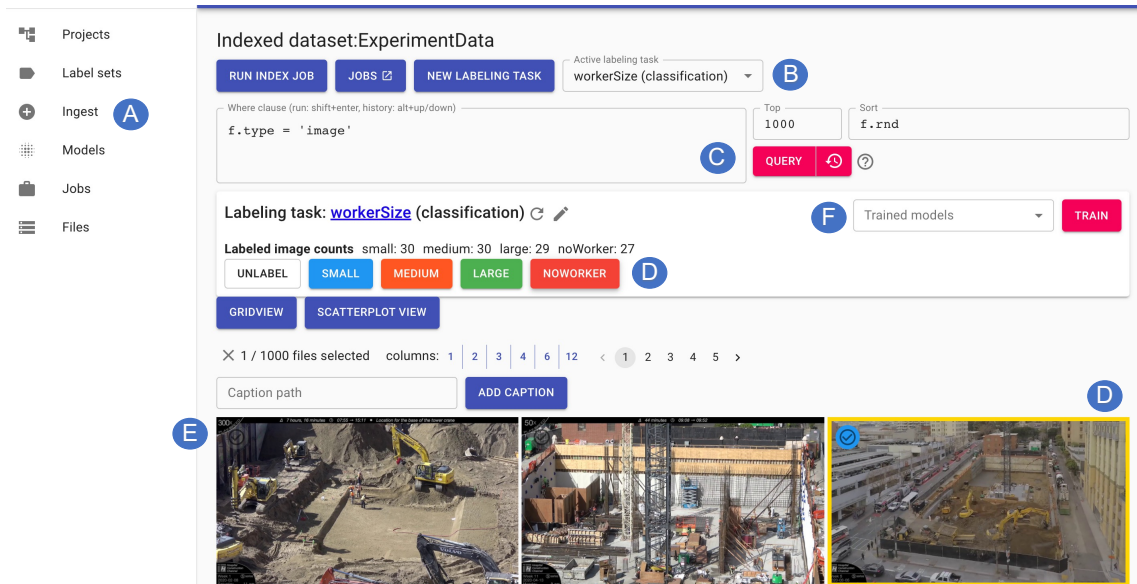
Projects
Label sets
Ingest
Models
Jobs
Files

A

Indexed dataset:ExperimentData

RUN INDEX JOB
JOBS
NEW LABELING TASK
Active labeling task
workerSize (classification)
B

Where clause (run: shift+enter, history: alt+up/down)
f.type = 'image'
C

Top
1000
Sort
f.rnd
QUERY

Labeling task: workerSize (classification)
F
Trained models
TRAIN

Labeled image counts small: 30 medium: 30 large: 29 noWorker: 27
UNLABEL
SMALL
MEDIUM
LARGE
NOWORKER
D

GRIDVIEW
SCATTERPLOT VIEW

1 / 1000 files selected columns: 1 2 3 4 6 12
1 2 3 4 5

Caption path
ADD CAPTION

D
E